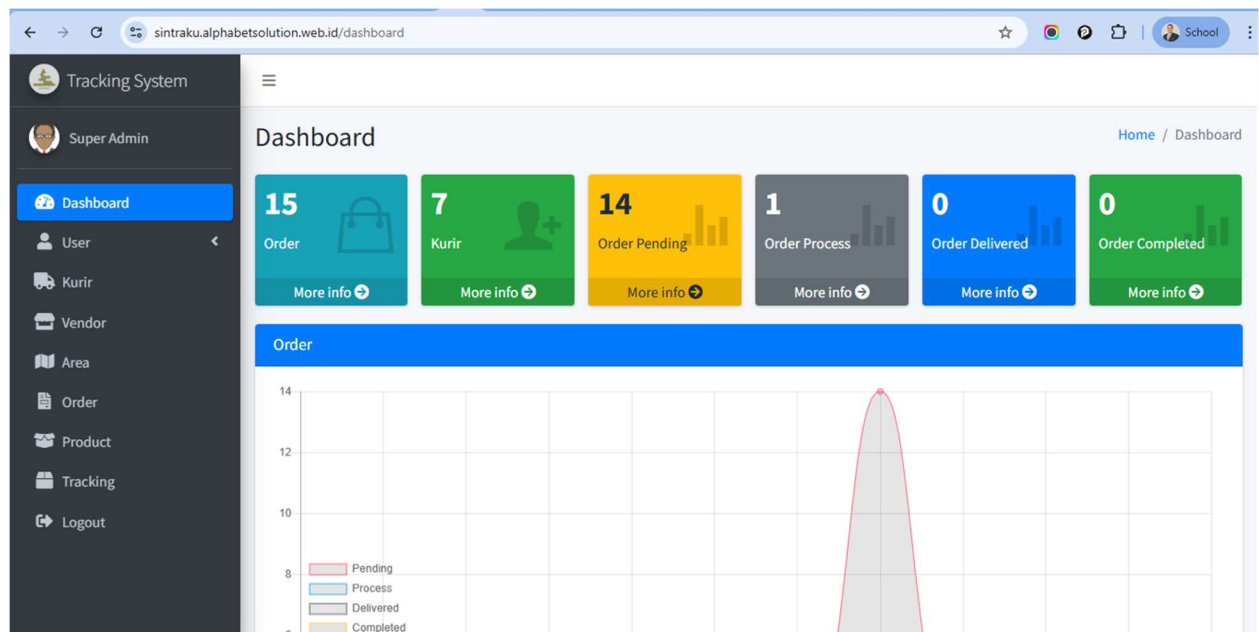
sintraku.alphabetsolution.web.id/dashboard

School

Tracking System

Super Admin

Dashboard
User
Kurir
Vendor
Area
Order
Product
Tracking
Logout

Dashboard

Home / Dashboard

15
Order
More info

7
Kurir
More info

14
Order Pending
More info

1
Order Process
More info

0
Order Delivered
More info

0
Order Completed
More info

Order

14
12
10
8

Pending
Process
Delivered
Completed